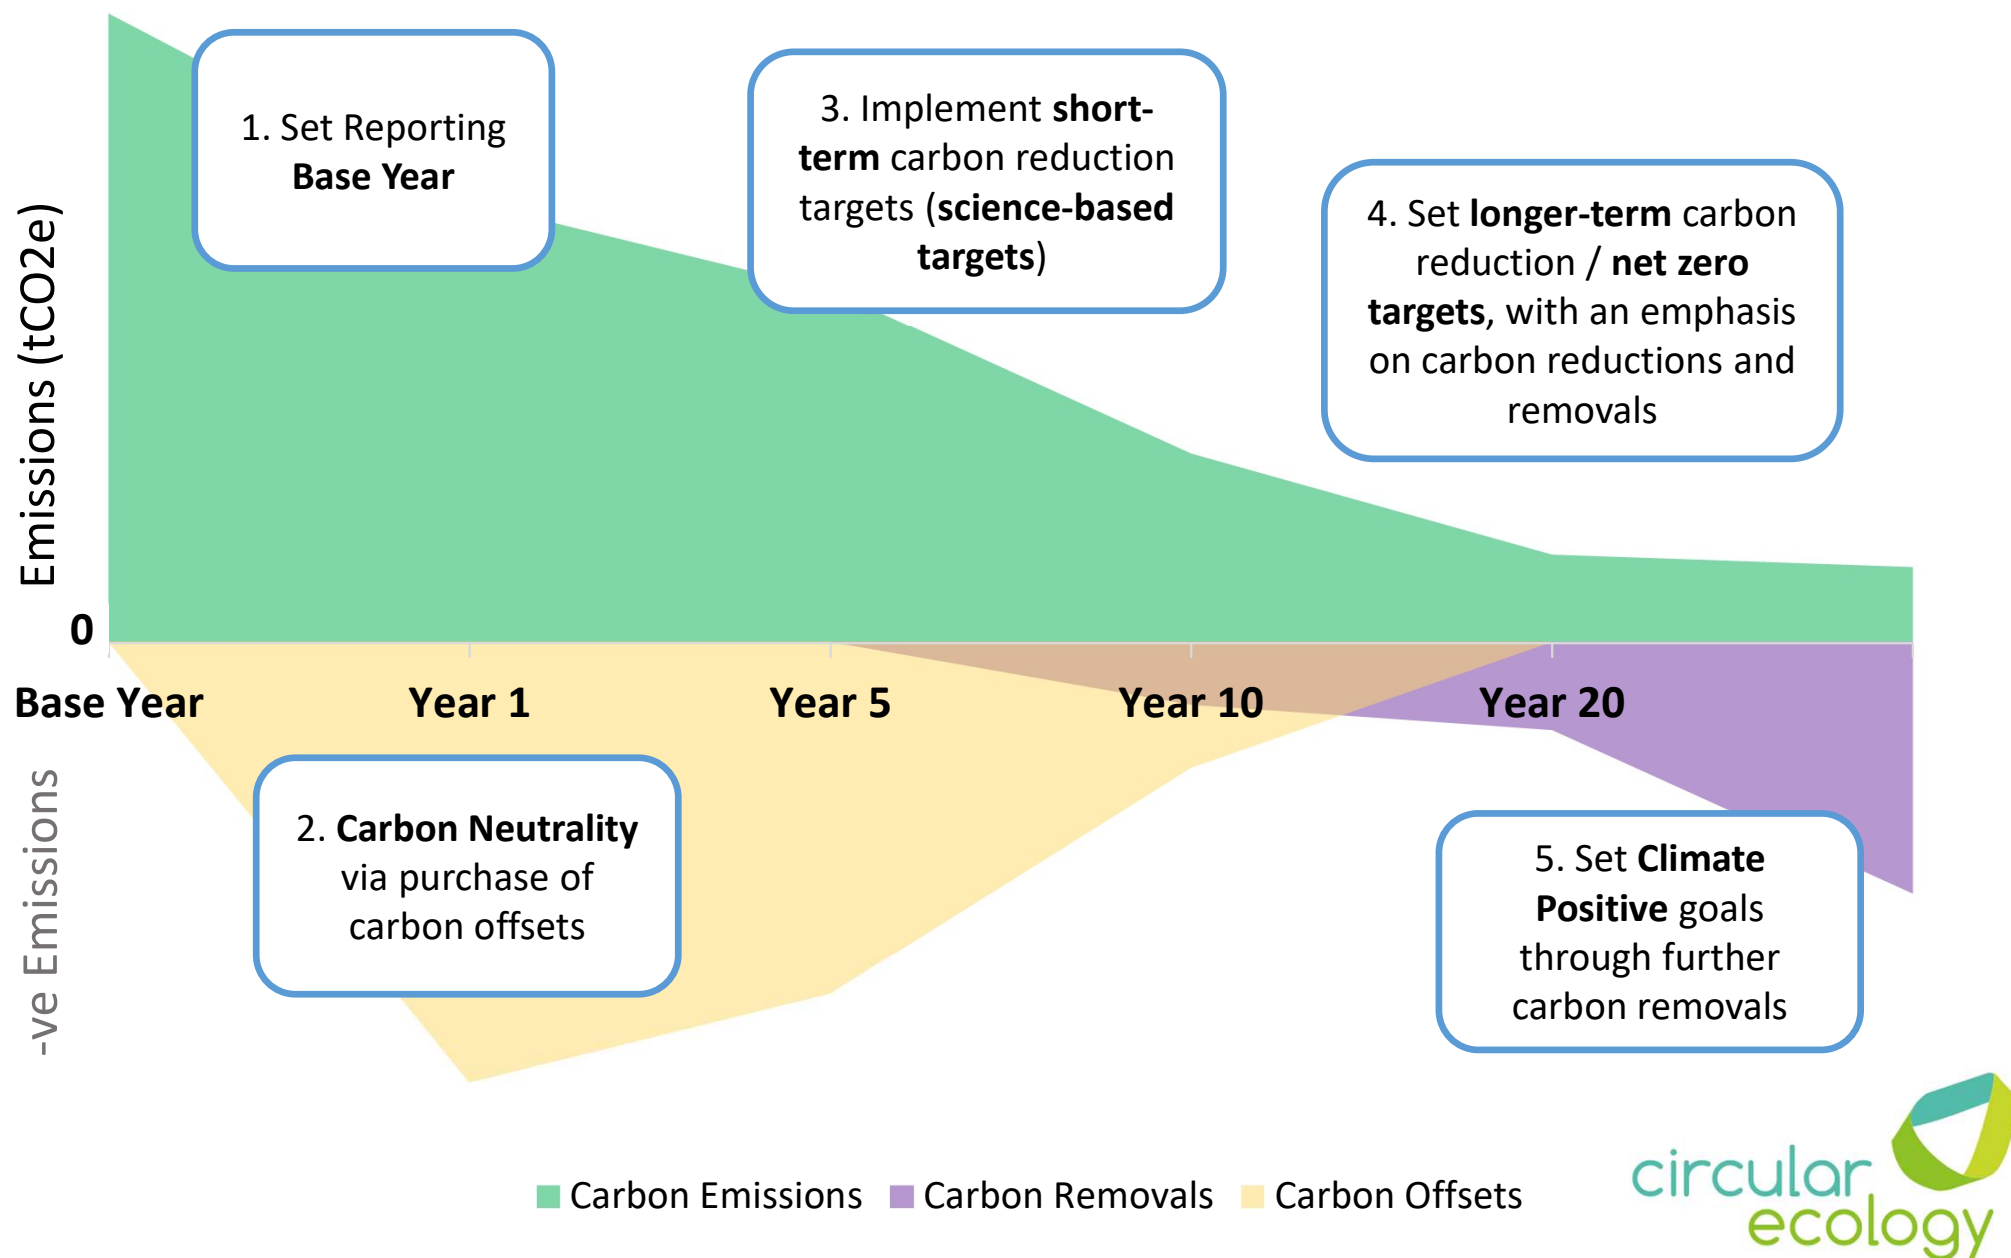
Emissions (tCO2e)

0

-ve Emissions

1. Set Reporting **Base Year**

3. Implement **short-term** carbon reduction targets (**science-based targets**)

4. Set **longer-term** carbon reduction / **net zero targets**, with an emphasis on carbon reductions and removals

Base Year

Year 1

Year 5

Year 10

Year 20

2. **Carbon Neutrality** via purchase of carbon offsets

5. Set **Climate Positive** goals through further carbon removals

Carbon Emissions Carbon Removals Carbon Offsets

circular ecology